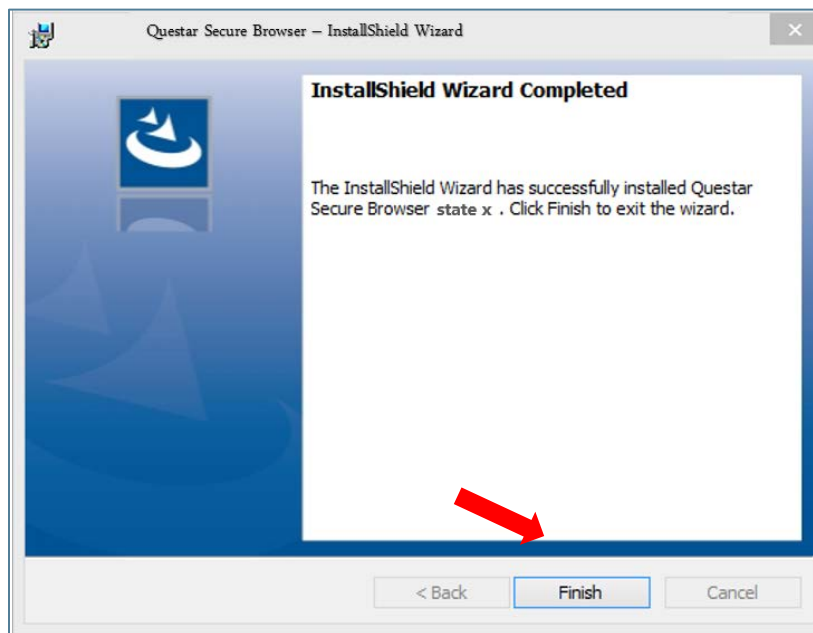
Questar Secure Browser – InstallShield Wizard

×

InstallShield Wizard Completed

The InstallShield Wizard has successfully installed Questar Secure Browser state x . Click Finish to exit the wizard.

< Back

Finish

Cancel